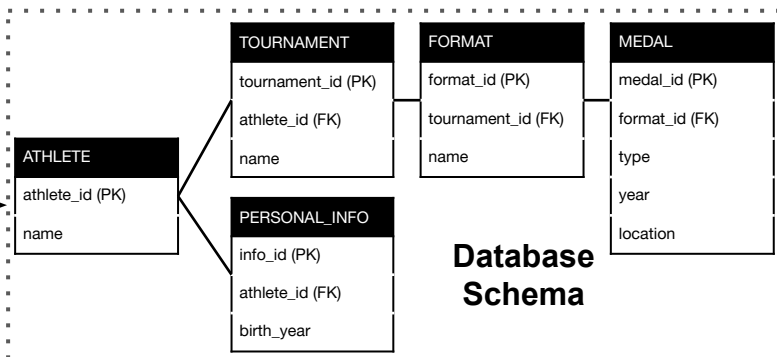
TOURNAMENT
tournament_id (PK)
athlete_id (FK)
name

FORMAT
format_id (PK)
tournament_id (FK)
name

MEDAL
medal_id (PK)
format_id (FK)
type
year
location

ATHLETE
athlete_id (PK)
name

PERSONAL_INFO
info_id (PK)
athlete_id (FK)
birth_year

Database Schema